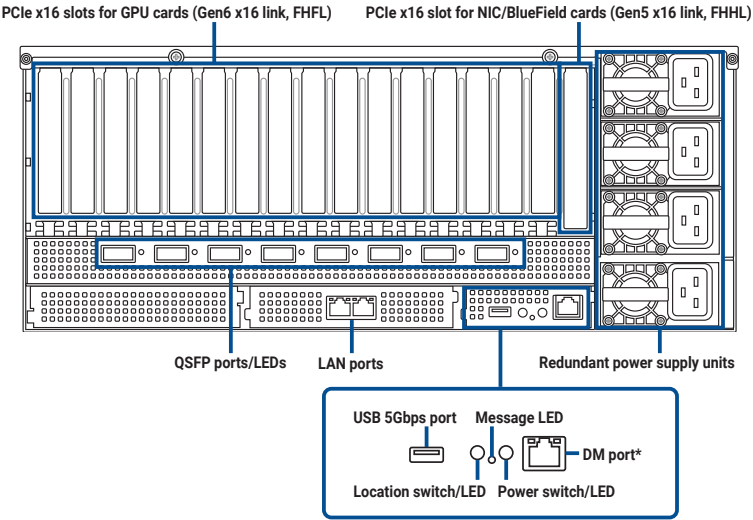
PCIe x16 slots for GPU cards (Gen6 x16 link, FHFL)

PCIe x16 slot for NIC/BlueField cards (Gen5 x16 link, FHHL)

QSFP ports/LEDs

LAN ports

Redundant power supply units

USB 5Gbps port

Message LED

DM port*

Location switch/LED

Power switch/LED